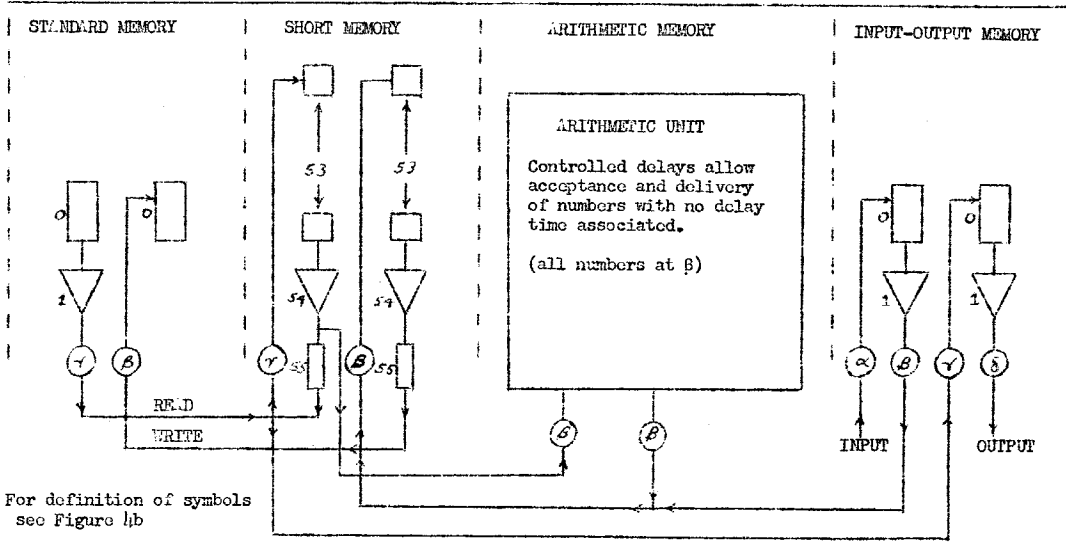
STANDARD MEMORY

SHORT MEMORY

ARITHMETIC MEMORY

INPUT-OUTPUT MEMORY

ARITHMETIC UNIT

Controlled delays allow acceptance and delivery of numbers with no delay time associated.

(all numbers at β)

53

53

0

0

0

0

1

54

54

1

1

γ

β

γ

55

β

55

α

β

γ

δ

READ

WRITE

β

β

INPUT

OUTPUT

For definition of symbols see Figure 4b